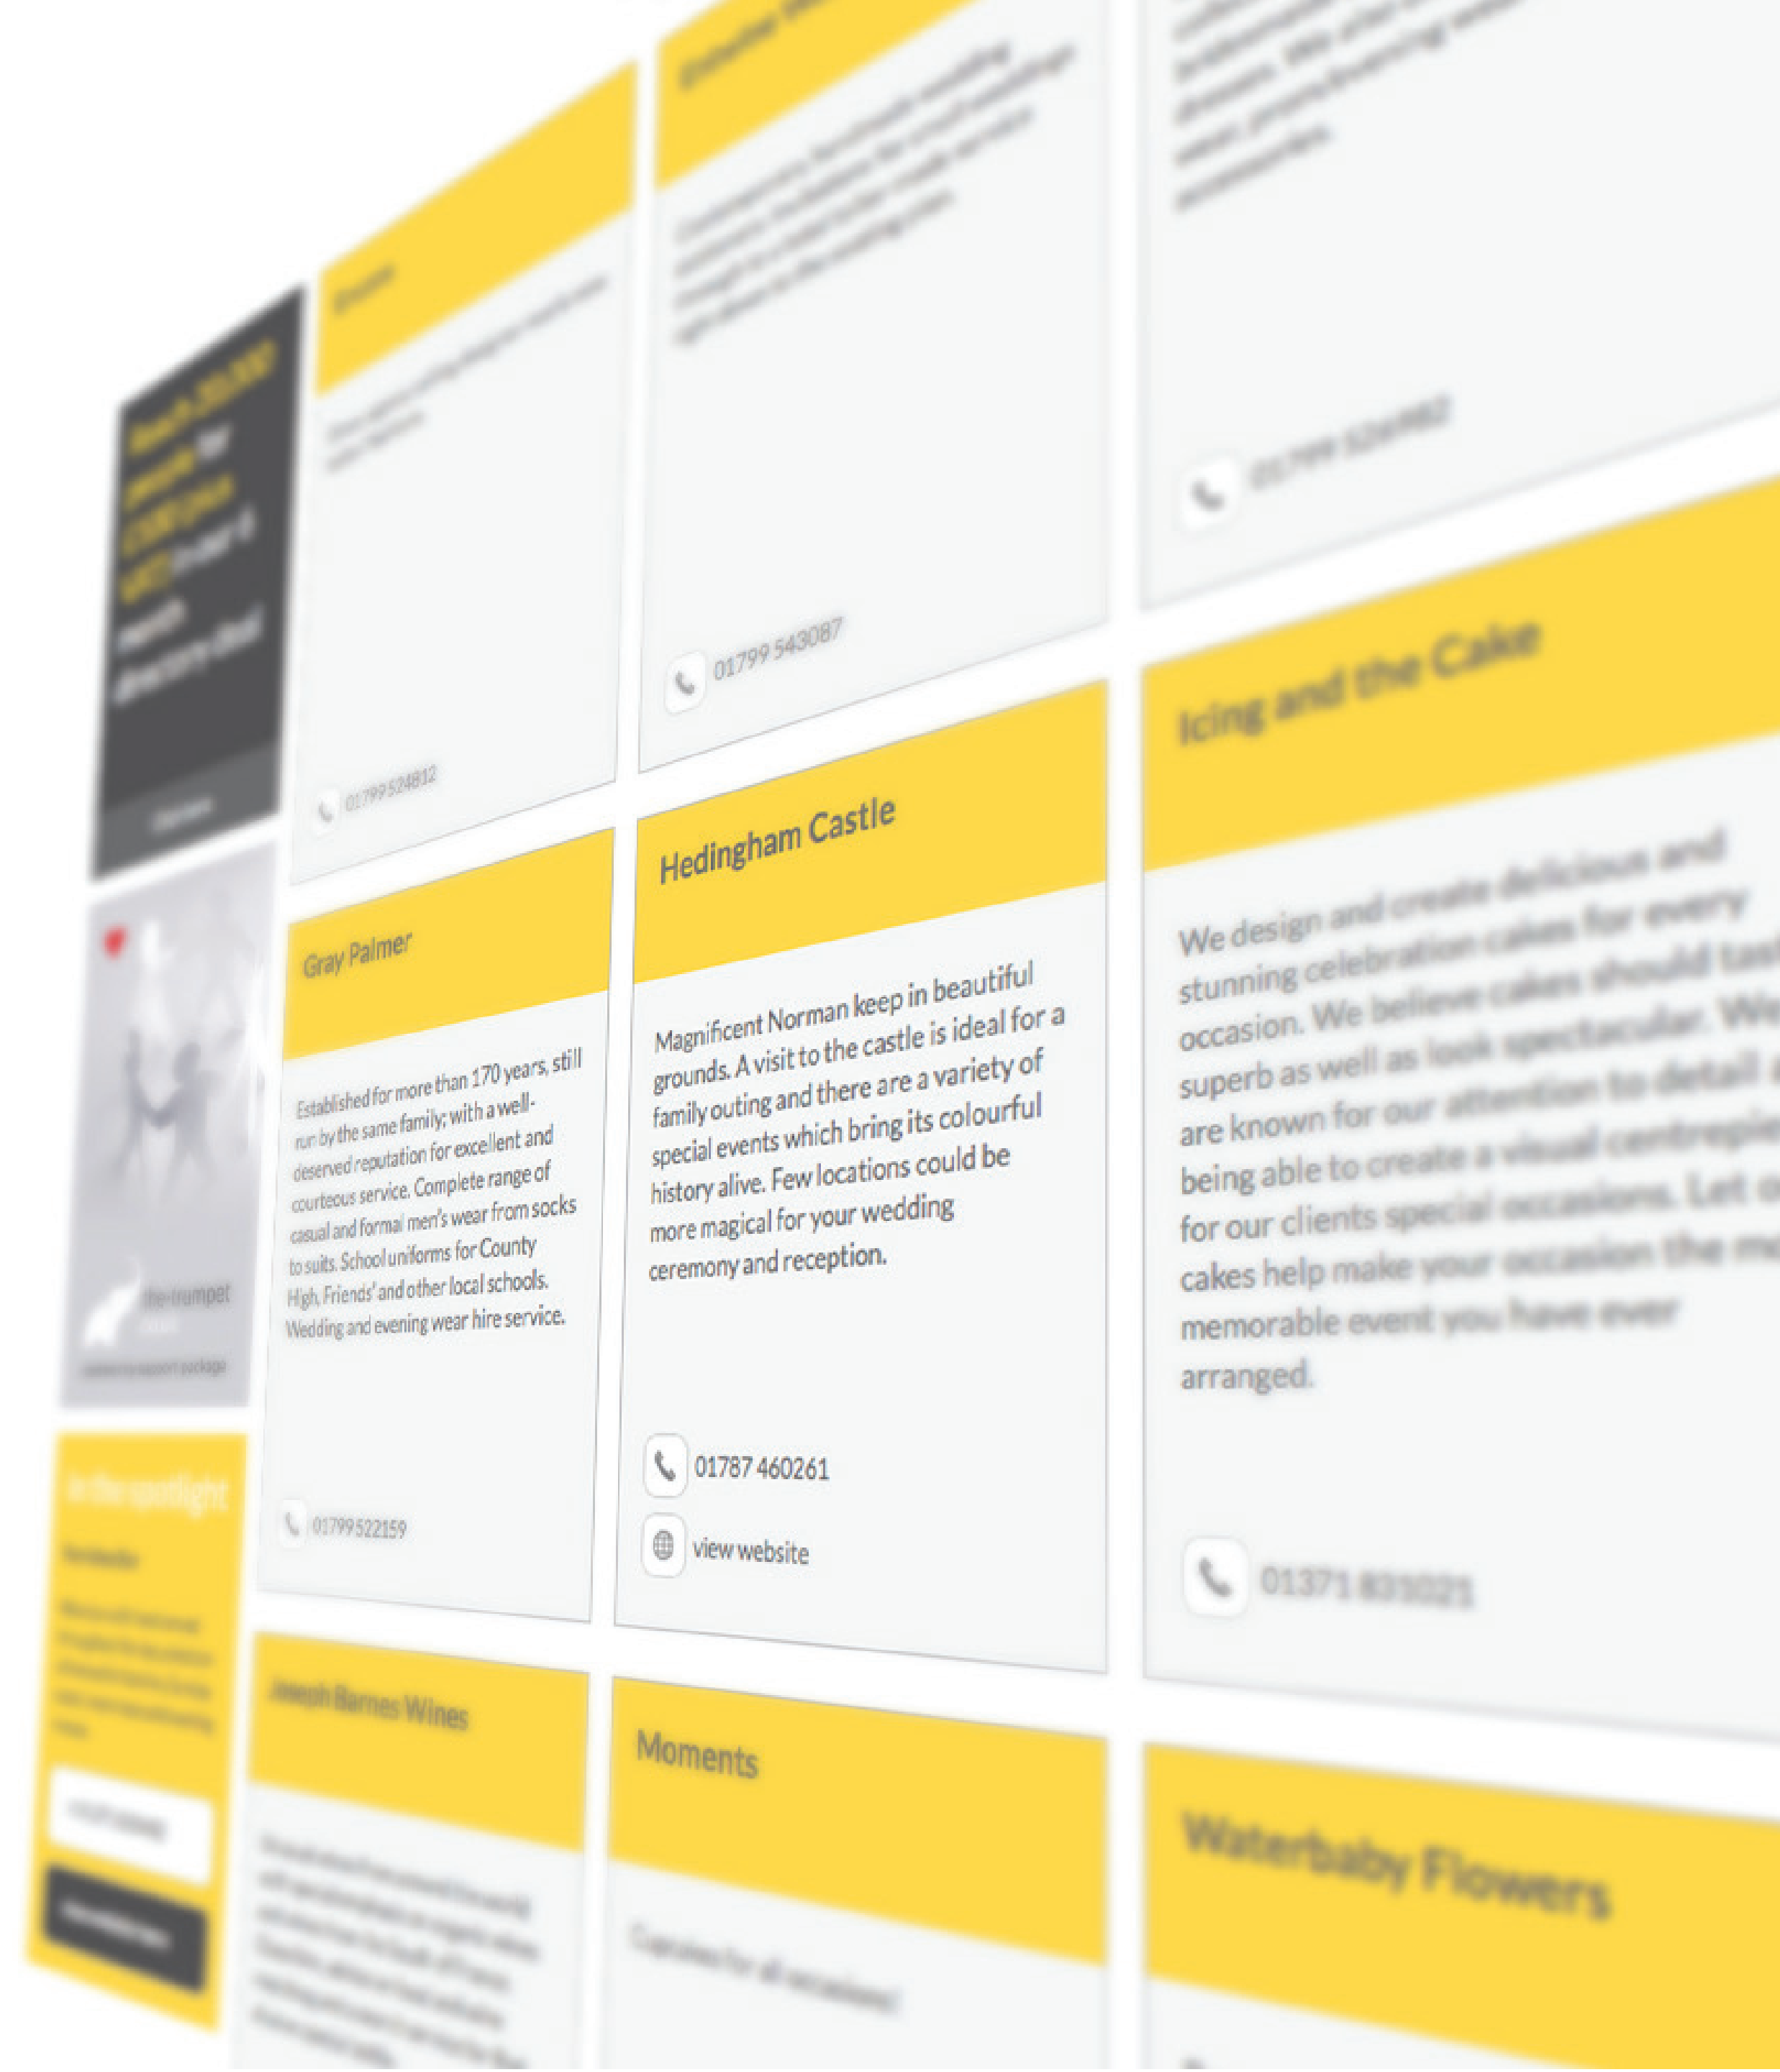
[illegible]

01799 524812

01799 543087

01799 524982

Gray Palmer

Established for more than 170 years, still run by the same family; with a well-deserved reputation for excellent and courteous service. Complete range of casual and formal men's wear from socks to suits. School uniforms for County High, Friends' and other local schools. Wedding and evening wear hire service.

01799 522159

Hedingham Castle

Magnificent Norman keep in beautiful grounds. A visit to the castle is ideal for a family outing and there are a variety of special events which bring its colourful history alive. Few locations could be more magical for your wedding ceremony and reception.

01787 460261

view website

Icing and the Cake

We design and create delicious and stunning celebration cakes for every occasion. We believe cakes should taste superb as well as look spectacular. We are known for our attention to detail and being able to create a visual centrepiece for our clients special occasions. Let our cakes help make your occasion the most memorable event you have ever arranged.

01371 831021

the trumpet

in the spotlight

Joseph Barnes Wines

Moments

Cupcakes for all occasions!

Waterbaby Flowers